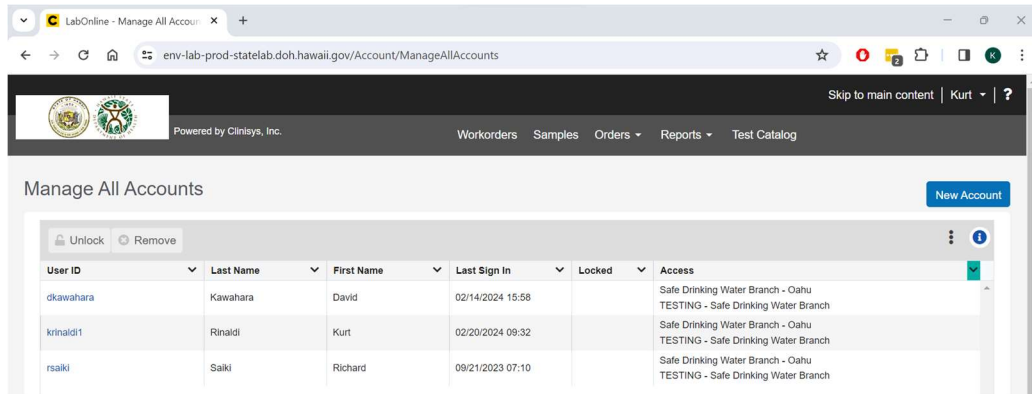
LabOnline - Manage All Accoun ×
+

env-lab-prod-statelab.doh.hawaii.gov/Account/ManageAllAccounts

Skip to main content | Kurt ▾ | ?

Powered by Clinisys, Inc.

Workorders Samples Orders ▾ Reports ▾ Test Catalog

Manage All Accounts

New Account

Unlock Remove

| User ID | Last Name | First Name | Last Sign In | Locked | Access |
|---|---|---|---|---|---|
| dkawahara | Kawahara | David | 02/14/2024 15:58 | | Safe Drinking Water Branch - Oahu<br>TESTING - Safe Drinking Water Branch |
| krinaldi1 | Rinaldi | Kurt | 02/20/2024 09:32 | | Safe Drinking Water Branch - Oahu<br>TESTING - Safe Drinking Water Branch |
| rsaiki | Saiki | Richard | 09/21/2023 07:10 | | Safe Drinking Water Branch - Oahu<br>TESTING - Safe Drinking Water Branch |